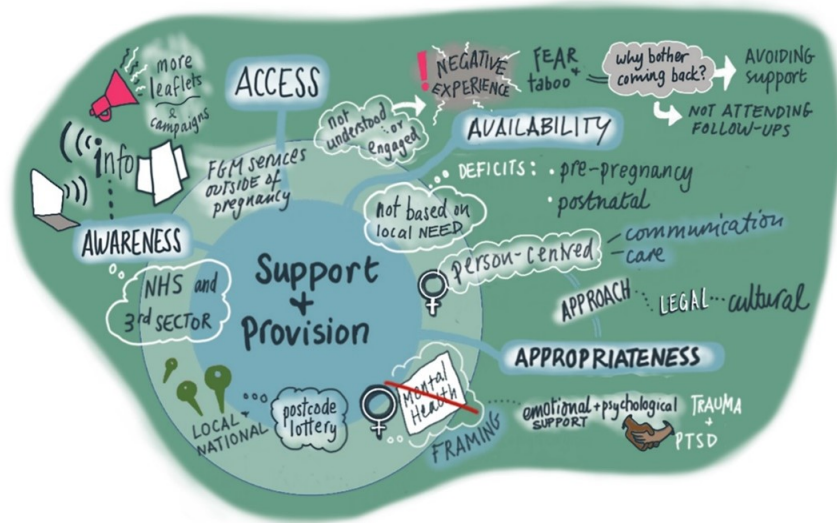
more leaflets & campaigns

ACCESS

NEGATIVE EXPERIENCE

FEAR + taboo

why bother coming back?

AVOIDING support

NOT ATTENDING FOLLOW-UPS

info

not understood or engaged

AVAILABILITY

FGM services outside of pregnancy

DEFICITS: • pre-pregnancy • postnatal

not based on local NEED

AWARENESS

Support + Provision

person-centred

communication care

NHS and 3rd SECTOR

APPROACH ... LEGAL ... cultural

APPROPRIATENESS

LOCAL + NATIONAL

postcode lottery

Mental Health

FRAMING

emotional + psychological SUPPORT

TRAUMA + PTSD